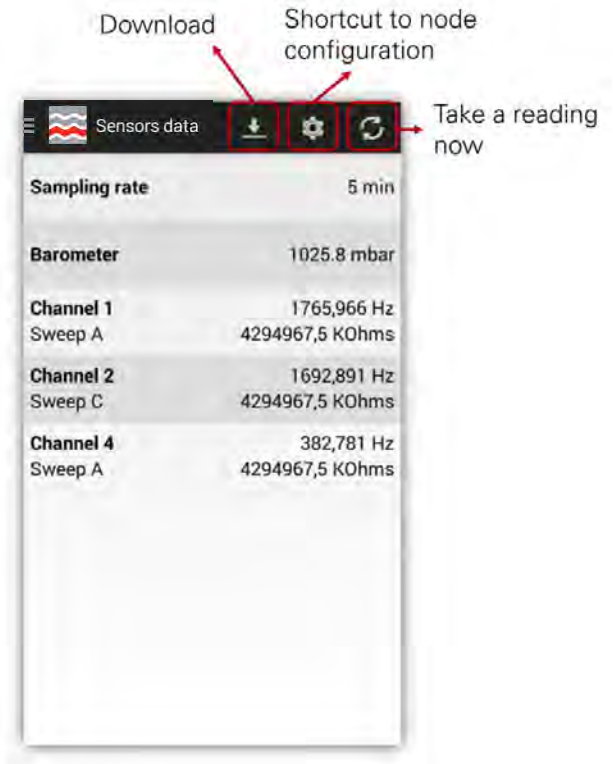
Download

Shortcut to node configuration

Take a reading now

Sensors data

| | |
|---|---|
| **Sampling rate** | 5 min |
| **Barometer** | 1025.8 mbar |
| **Channel 1** | 1765,966 Hz |
| Sweep A | 4294967,5 KOhms |
| **Channel 2** | 1692,891 Hz |
| Sweep C | 4294967,5 KOhms |
| **Channel 4** | 382,781 Hz |
| Sweep A | 4294967,5 KOhms |